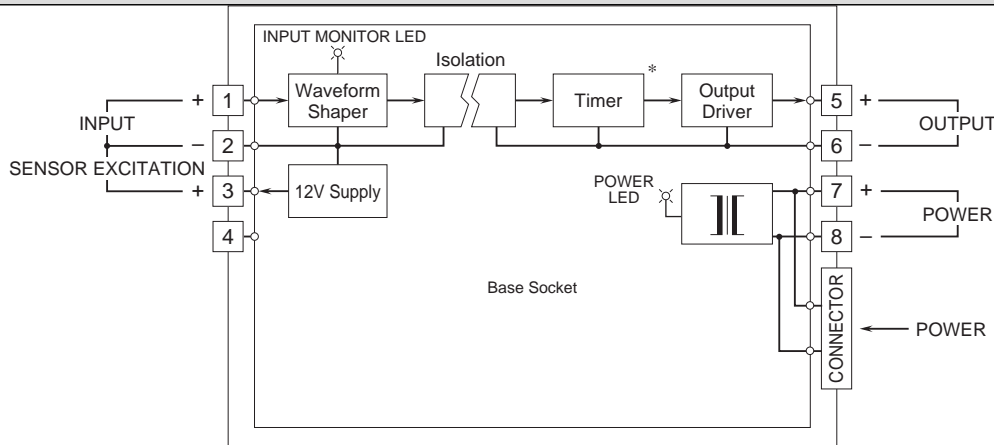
INPUT MONITOR LED

Isolation

Waveform Shaper

Timer

*

Output Driver

+ 1

INPUT

− 2

SENSOR EXCITATION

+ 3

12V Supply

4

5 +

OUTPUT

6 −

POWER LED

7 +

POWER

8 −

Base Socket

CONNECTOR

POWER